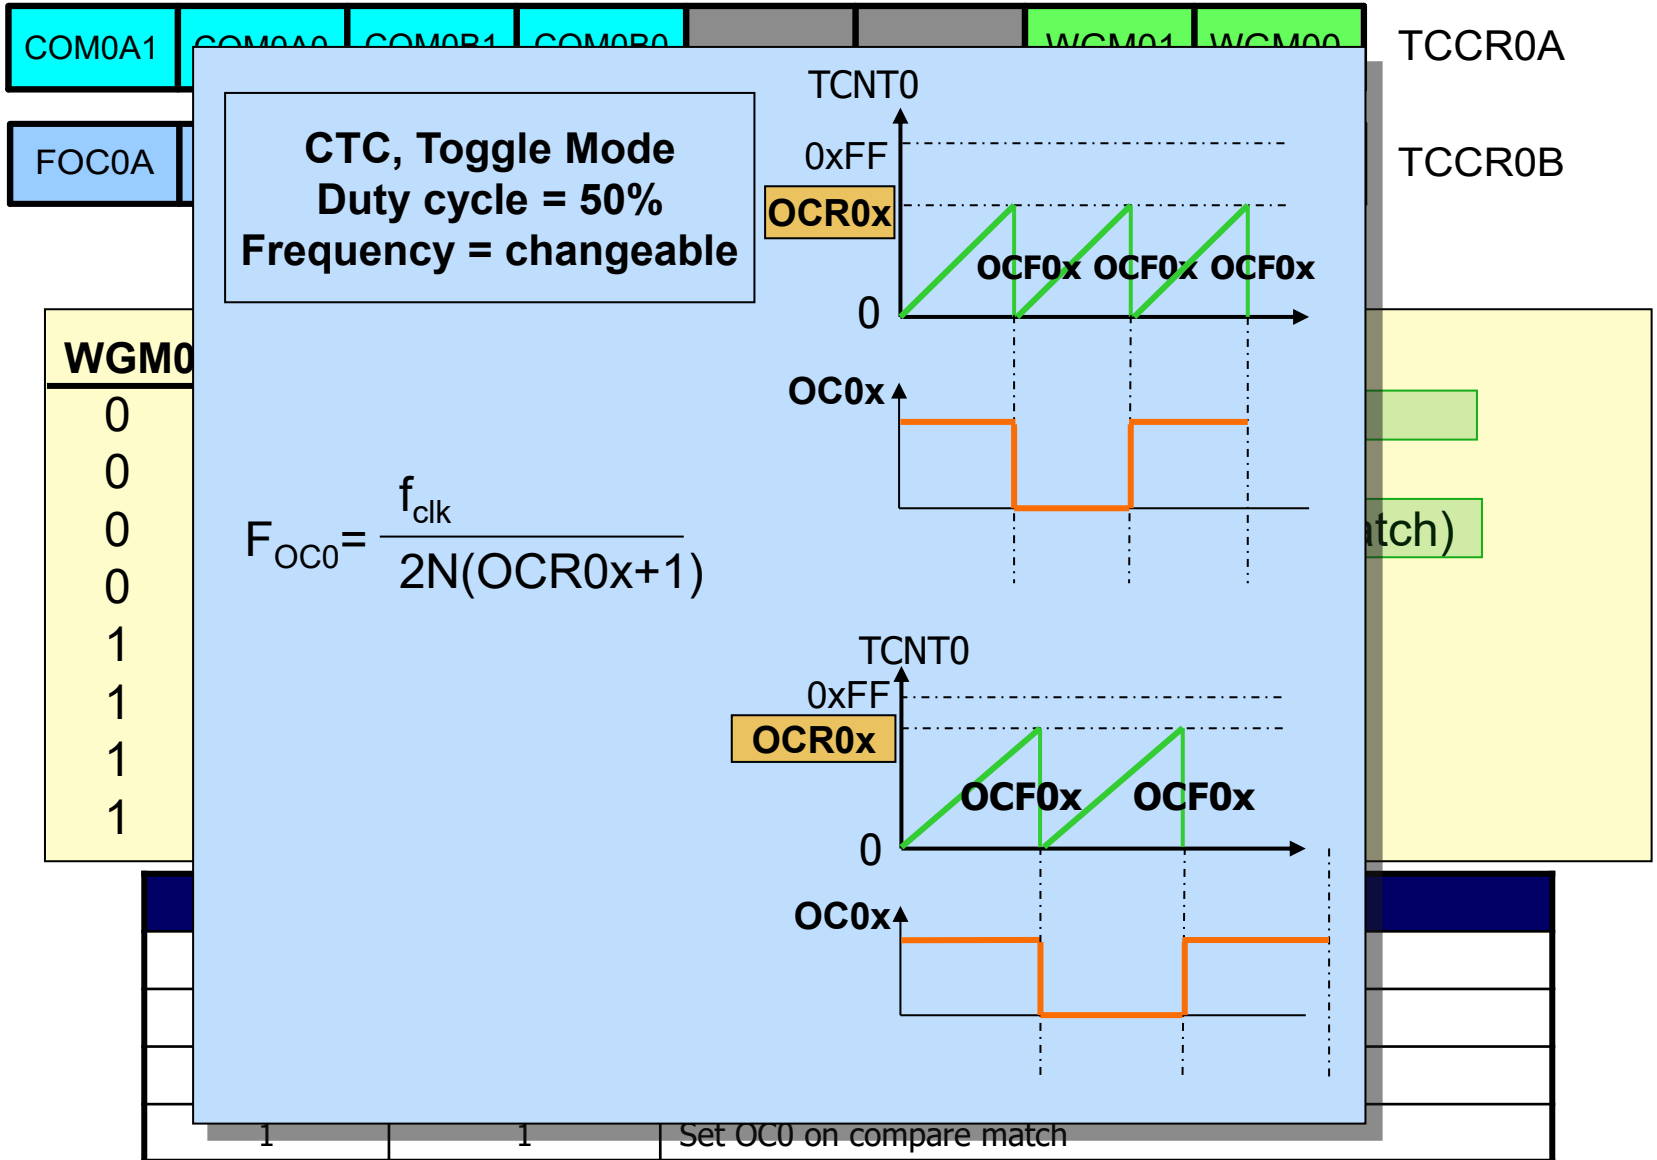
COM0A1 COM0A0 COM0B1 COM0B0 WGM01 WGM00 TCCR0A

FOC0A TCCR0B

WGM0
0
0
0
0
1
1
1
1

atch)

CTC, Toggle Mode
Duty cycle = 50%
Frequency = changeable

$F_{OC0} = \frac{f_{clk}}{2N(OCR0x+1)}$

TCNT0
0xFF
OCR0x
OCF0x OCF0x OCF0x
0
OC0x

TCNT0
0xFF
OCR0x
OCF0x OCF0x
0
OC0x

1 1 Set OC0 on compare match